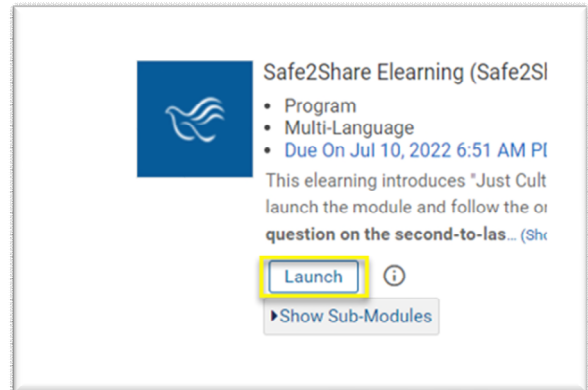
Safe2Share Elearning (Safe2S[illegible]

• Program
• Multi-Language
• Due On Jul 10, 2022 6:51 AM P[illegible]

This elearning introduces "Just Cult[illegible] launch the module and follow the o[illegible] **question on the second-to-las...** (Sh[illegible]

Launch

ⓘ

▸Show Sub-Modules